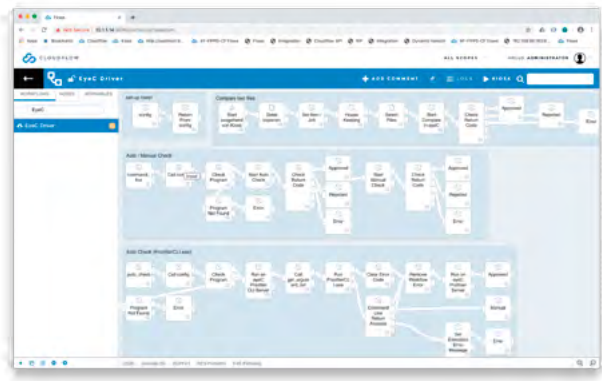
Flows

Not Secure

Apps Bookmarks CloudFlow Kobe http://cloudflow/... XF FPPS Of Flows Flows Integration CloudFlow API RIP Integration Dynamic Variable XF FPPS Of Flows TIC/DEVICE/... Flows

CLOUDFLOW

ALL SCOPES

HELLO ADMINISTRATOR

EyeC Driver

ADD COMMENT

LINKS

HIDES

WORKFLOWS NODES VARIABLES

EyeC

EyeC Driver

set up basic

config

Return From config

Compare two files

Start suspendable flow

Select Inspector

Set Item / Job

House Keeping

Select Files

Start Compare in eyeC

Check Return Code

Approved

Rejected

Error

Auto / Manual Check

command-line

Call tool

Check Program

Run from Check

Check Return Code

Approved

Rejected

Start Manual Check

Check Return Code

Approved

Rejected

Program Not Found

Error

Error

Error

Auto Check (ProofierCL\Lean)

auto_check

Call config

Check Program

Run on eyeC ProofierCL Server

Call get_eyecl...

Run ProofierCL Lean

Clean Error Code

Remove Workflow Error

Run on eyeC Proofier Server

Approved

Program Not Found

Error

Command Line Return Process

Manual

Error

Set Execution Error Message

Error